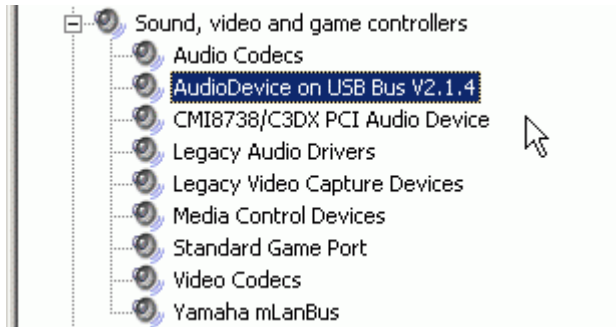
Sound, video and game controllers
Audio Codecs
AudioDevice on USB Bus V2.1.4
CMI8738/C3DX PCI Audio Device
Legacy Audio Drivers
Legacy Video Capture Devices
Media Control Devices
Standard Game Port
Video Codecs
Yamaha mLanBus